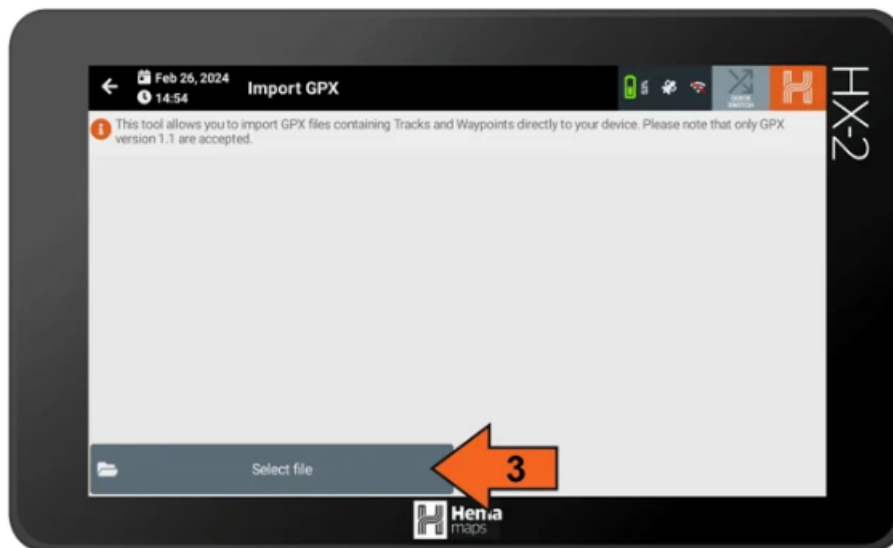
Feb 26, 2024
14:54
Import GPX

QUICK SWITCH

HX-2

This tool allows you to import GPX files containing Tracks and Waypoints directly to your device. Please note that only GPX version 1.1 are accepted.

Select file

3

Hema maps